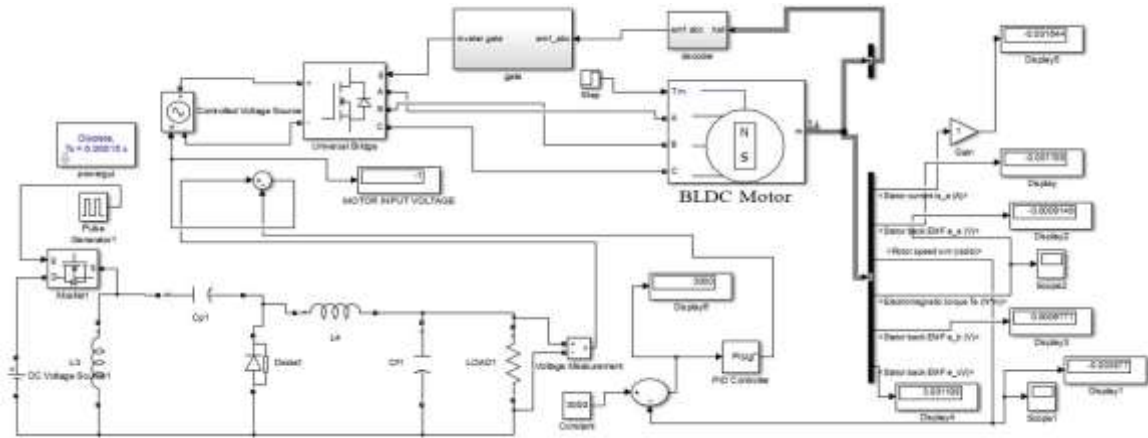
inverter gate emf_abc
gate
emf abc hall
decoder
-0.001544
Display5
Step
Tm
A
B
C
m
N
S
BLDC Motor
Controlled Voltage Source
Universal Bridge
Discrete,
Ts = 5.000e-05 s.
powergui
-1
MOTOR INPUT VOLTAGE
1
Gain
-0.001703
Display
<Stator current is_a (A)>
<Stator back EMF e_a (V)>
-0.0009148
Display2
<Rotor speed wm (rad/s)>
Scope2
<Electromagnetic torque Te (N*m)>
-0.0006777
Display3
<Stator back EMF e_b (V)>
<Stator back EMF e_c (V)>
-0.000077
Display1
Scope1
Pulse Generator1
Mosfet1
Cp1
L4
3000
Display6
L3
DC Voltage Source1
Diode1
CF1
LOAD1
Voltage Measurement
PID(s)
PID Controller
0.001100
Display4
3000
Constant